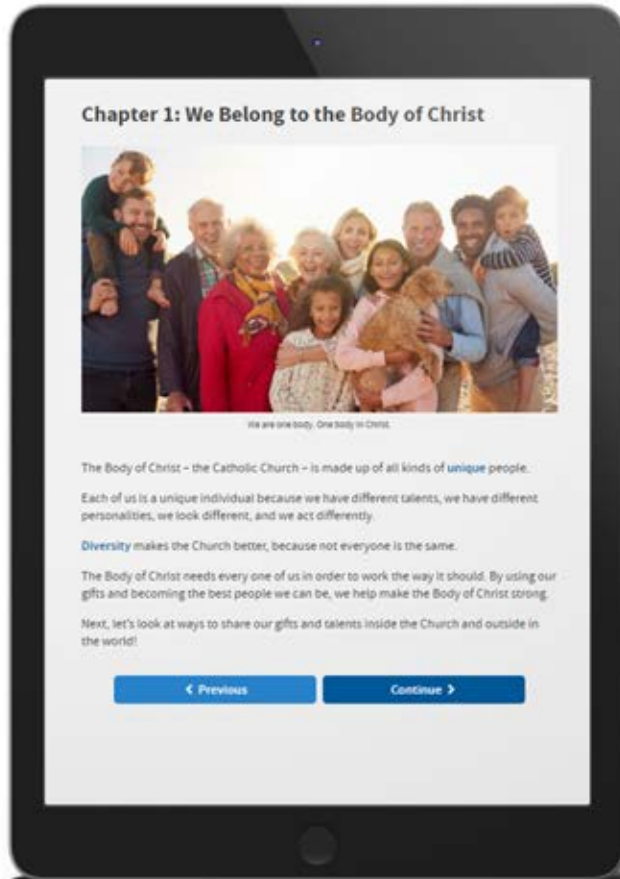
Chapter 1: We Belong to the Body of Christ

We are one body. One body in Christ.

The Body of Christ – the Catholic Church – is made up of all kinds of unique people.

Each of us is a unique individual because we have different talents, we have different personalities, we look different, and we act differently.

Diversity makes the Church better, because not everyone is the same.

The Body of Christ needs every one of us in order to work the way it should. By using our gifts and becoming the best people we can be, we help make the Body of Christ strong.

Next, let's look at ways to share our gifts and talents inside the Church and outside in the world!

‹ Previous

Continue ›